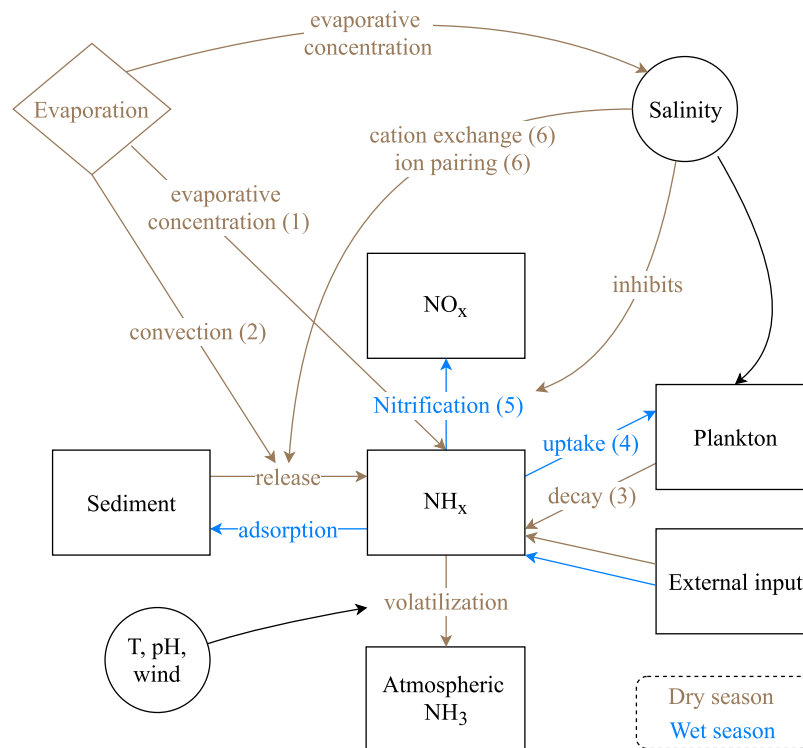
evaporative concentration

Evaporation

Salinity

cation exchange (6)
ion pairing (6)

evaporative concentration (1)

$NO_x$

inhibits

convection (2)

Nitrification (5)

uptake (4)

Plankton

Sediment

release

$NH_x$

decay (3)

adsorption

External input

volatilization

T, pH, wind

Atmospheric $NH_3$

Dry season
Wet season